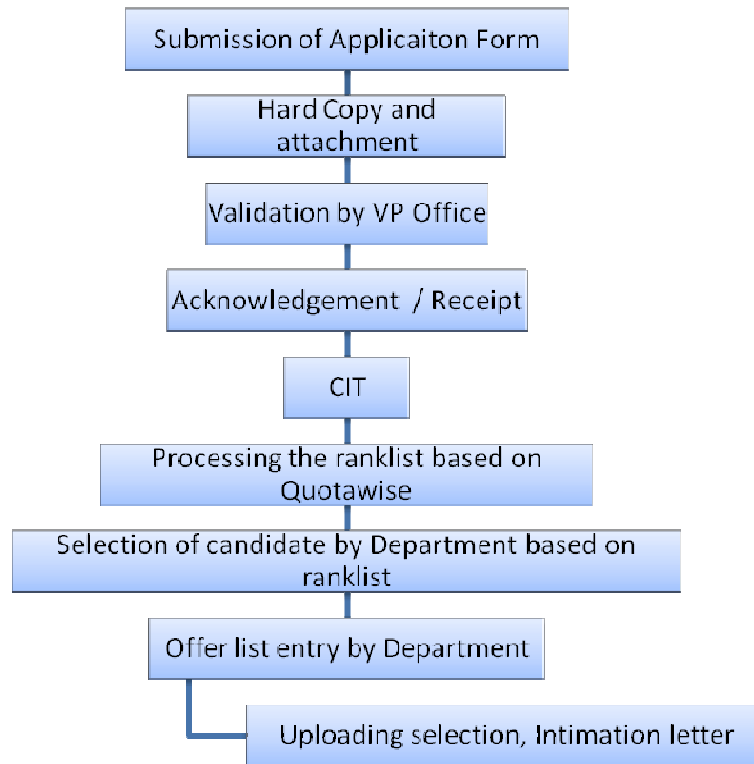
Submission of Applicaiton Form

Hard Copy and attachment

Validation by VP Office

Acknowledgement / Receipt

CIT

Processing the ranklist based on Quotawise

Selection of candidate by Department based on ranklist

Offer list entry by Department

Uploading selection, Intimation letter